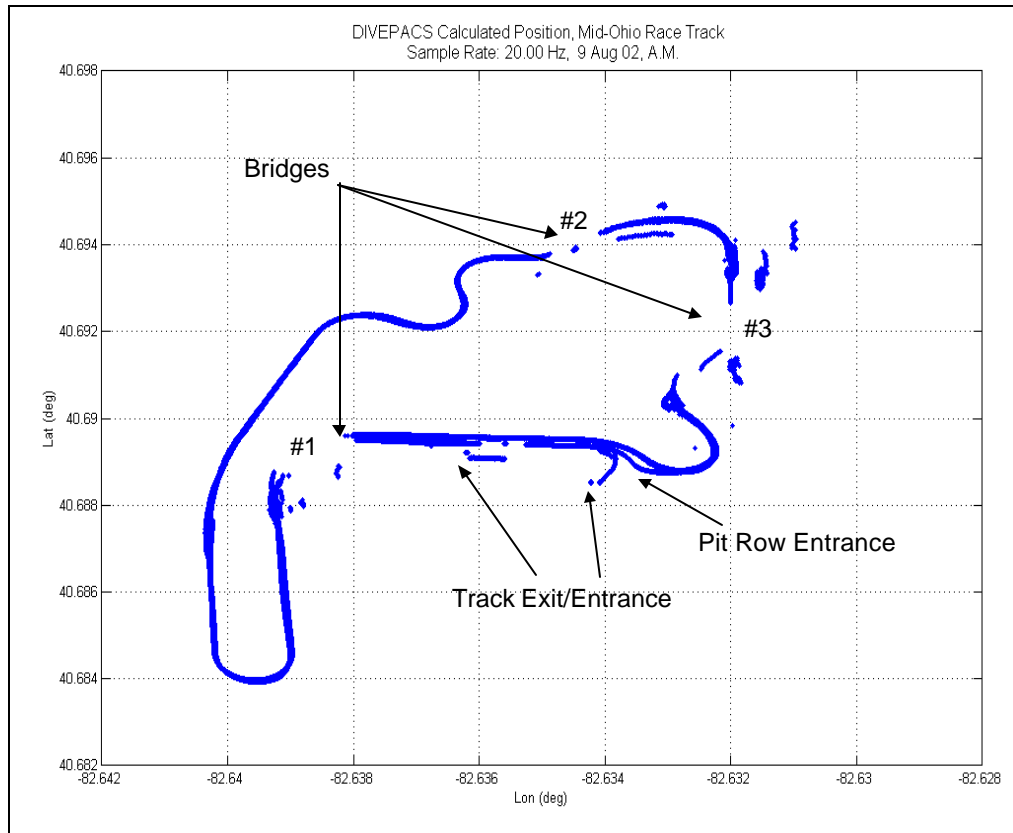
DIVEPACS Calculated Position, Mid-Ohio Race Track
Sample Rate: 20.00 Hz, 9 Aug 02, A.M.

Bridges
#2
#3
#1
Track Exit/Entrance
Pit Row Entrance

40.698
40.696
40.694
40.692
40.69
40.688
40.686
40.684
40.682

Lat (deg)

-82.642
-82.64
-82.638
-82.636
-82.634
-82.632
-82.63
-82.628

Lon (deg)